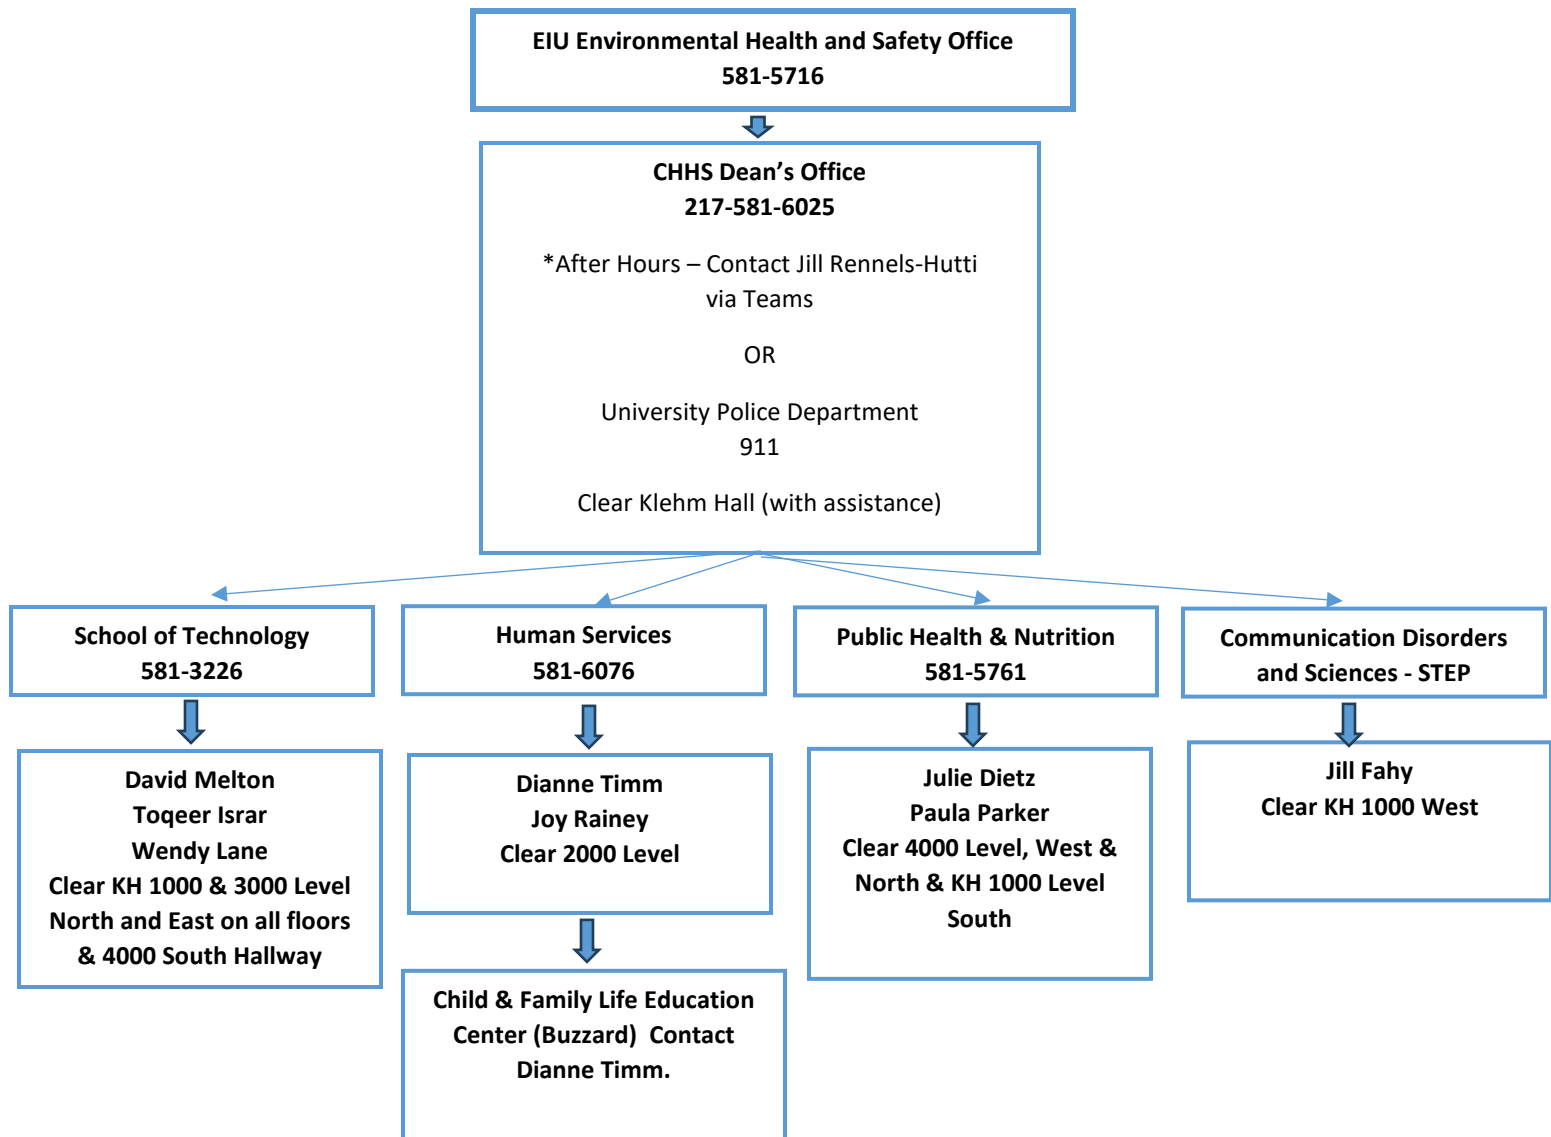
EIU Environmental Health and Safety Office
581-5716

CHHS Dean's Office
217-581-6025

*After Hours – Contact Jill Rennels-Hutti via Teams

OR

University Police Department
911

Clear Klehm Hall (with assistance)

School of Technology
581-3226

David Melton
Toqeer Israr
Wendy Lane
Clear KH 1000 & 3000 Level North and East on all floors & 4000 South Hallway

Human Services
581-6076

Dianne Timm
Joy Rainey
Clear 2000 Level

Child & Family Life Education Center (Buzzard) Contact Dianne Timm.

Public Health & Nutrition
581-5761

Julie Dietz
Paula Parker
Clear 4000 Level, West & North & KH 1000 Level South

Communication Disorders and Sciences - STEP

Jill Fahy
Clear KH 1000 West